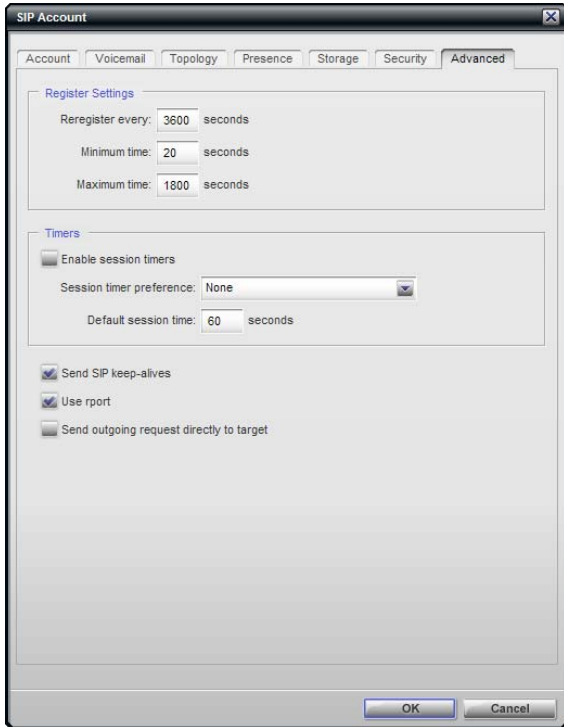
SIP Account

Account | Voicemail | Topology | Presence | Storage | Security | Advanced

Register Settings

Reregister every: 3600 seconds

Minimum time: 20 seconds

Maximum time: 1800 seconds

Timers

Enable session timers

Session timer preference: None

Default session time: 60 seconds

Send SIP keep-alives

Use rport

Send outgoing request directly to target

OK

Cancel